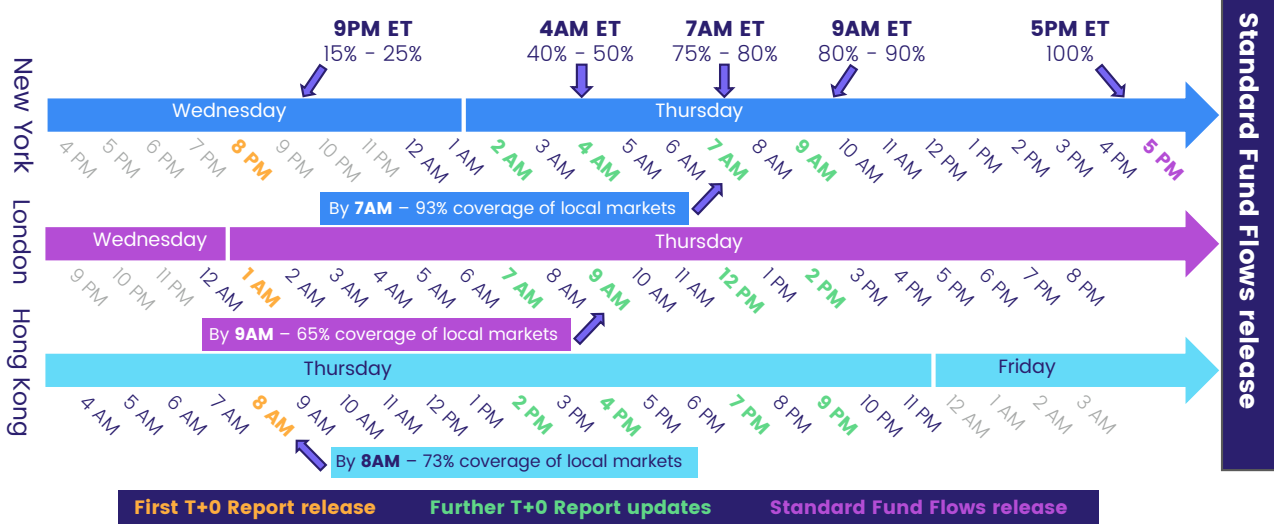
9PM ET
15% - 25%

4AM ET
40% - 50%

7AM ET
75% - 80%

9AM ET
80% - 90%

5PM ET
100%

Standard Fund Flows release

New York

Wednesday

Thursday

4 PM 5 PM 6 PM 7 PM 8 PM 9 PM 10 PM 11 PM 12 AM 1 AM 2 AM 3 AM 4 AM 5 AM 6 AM 7 AM 8 AM 9 AM 10 AM 11 AM 12 PM 1 PM 2 PM 3 PM 4 PM 5 PM

By 7AM – 93% coverage of local markets

London

Wednesday

Thursday

9 PM 10 PM 11 PM 12 AM 1 AM 2 AM 3 AM 4 AM 5 AM 6 AM 7 AM 8 AM 9 AM 10 AM 11 AM 12 PM 1 PM 2 PM 3 PM 4 PM 5 PM 6 PM 7 PM 8 PM

By 9AM – 65% coverage of local markets

Hong Kong

Thursday

Friday

4 AM 5 AM 6 AM 7 AM 8 AM 9 AM 10 AM 11 AM 12 PM 1 PM 2 PM 3 PM 4 PM 5 PM 6 PM 7 PM 8 PM 9 PM 10 PM 11 PM 12 AM 1 AM 2 AM 3 AM

By 8AM – 73% coverage of local markets

First T+0 Report release Further T+0 Report updates Standard Fund Flows release